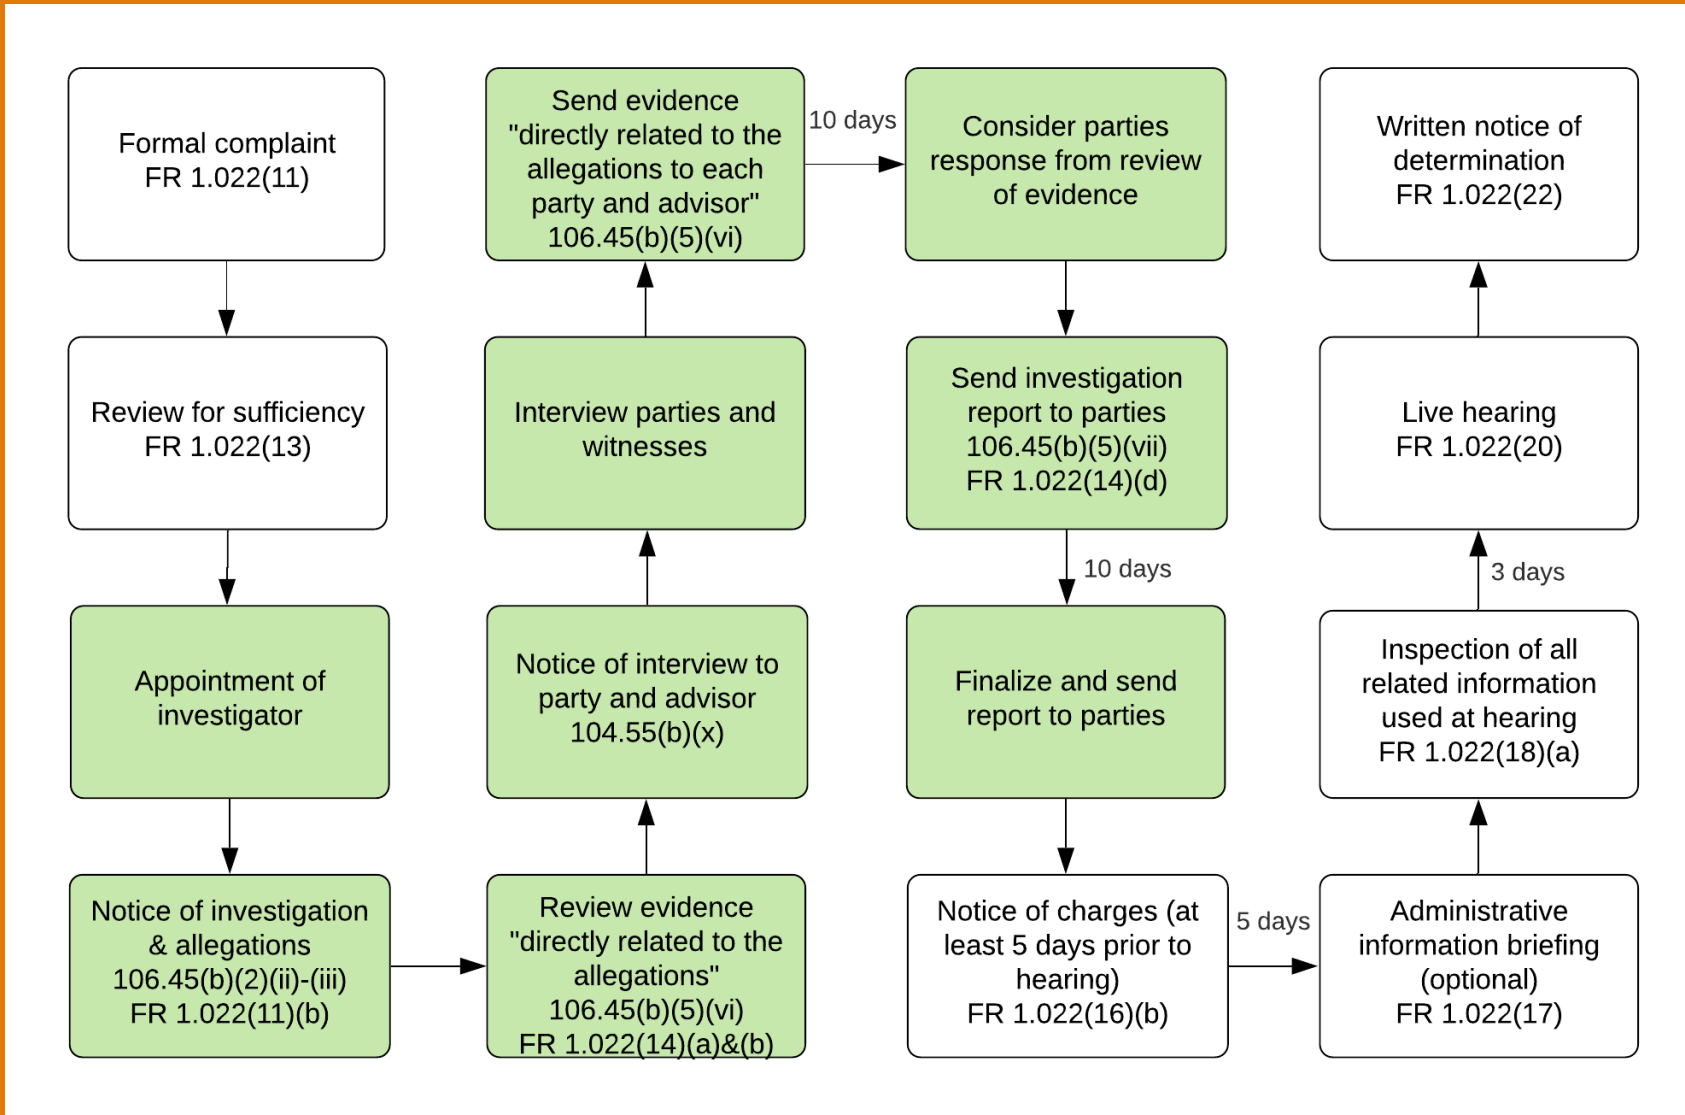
Formal complaint
FR 1.022(11)

Review for sufficiency
FR 1.022(13)

Appointment of investigator

Notice of investigation & allegations
106.45(b)(2)(ii)-(iii)
FR 1.022(11)(b)

Review evidence "directly related to the allegations"
106.45(b)(5)(vi)
FR 1.022(14)(a)&(b)

Notice of interview to party and advisor
104.55(b)(x)

Interview parties and witnesses

Send evidence "directly related to the allegations to each party and advisor"
106.45(b)(5)(vi)

10 days

Consider parties response from review of evidence

Send investigation report to parties
106.45(b)(5)(vii)
FR 1.022(14)(d)

10 days

Finalize and send report to parties

Notice of charges (at least 5 days prior to hearing)
FR 1.022(16)(b)

5 days

Administrative information briefing (optional)
FR 1.022(17)

Inspection of all related information used at hearing
FR 1.022(18)(a)

3 days

Live hearing
FR 1.022(20)

Written notice of determination
FR 1.022(22)